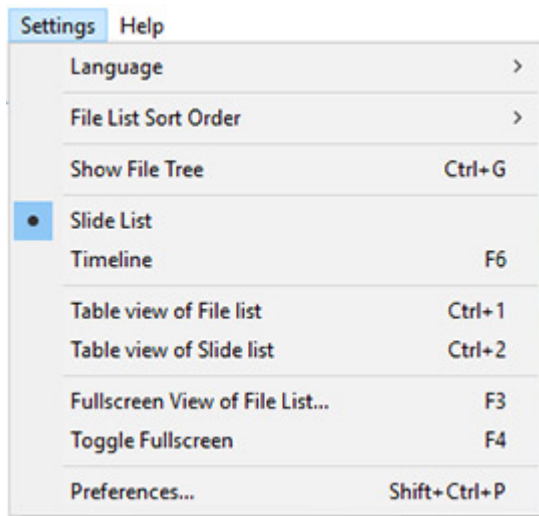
Settings Help

Language >

File List Sort Order >

Show File Tree Ctrl+G

Slide List

Timeline F6

Table view of File list Ctrl+1

Table view of Slide list Ctrl+2

Fullscreen View of File List... F3

Toggle Fullscreen F4

Preferences... Shift+Ctrl+P